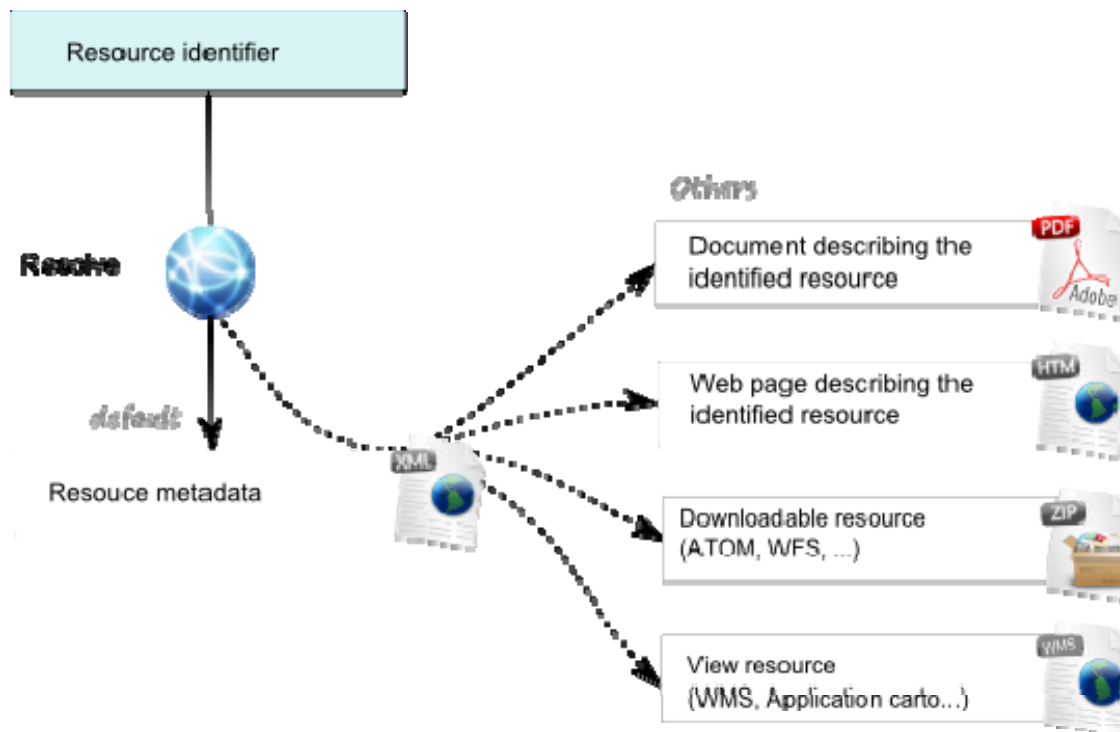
Resource identifier

Resolve

default

Resouce metadata

XML

Others

Document describing the identified resource

PDF

Adobe

Web page describing the identified resource

HTM

Downloadable resource (ATOM, WFS, ...)

ZIP

View resource (WMS, Application carto...)

WMS